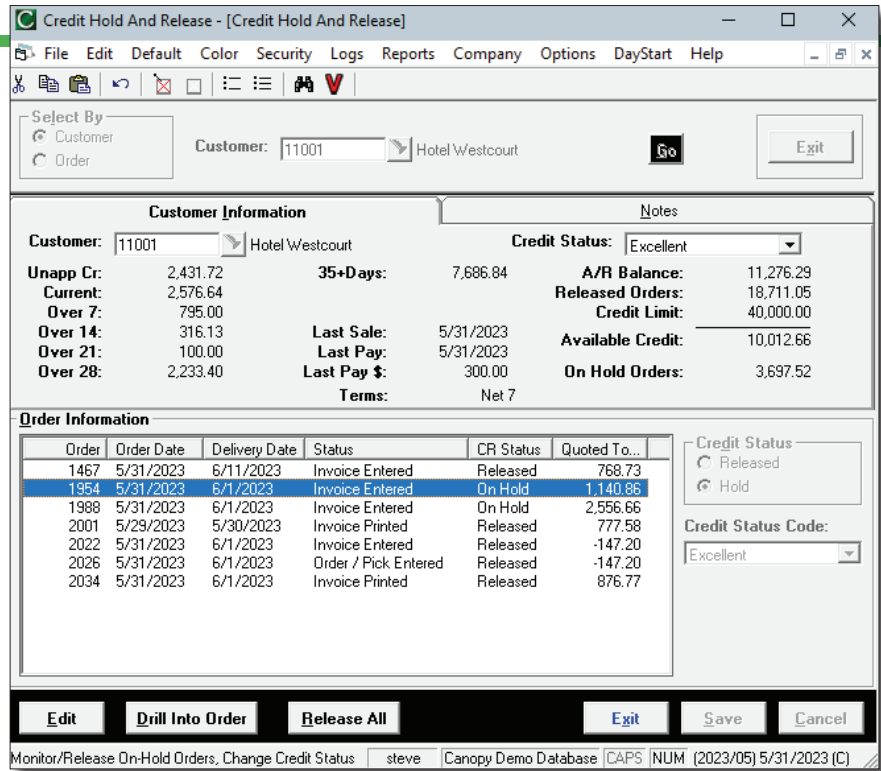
Credit Hold And Release - [Credit Hold And Release]

File Edit Default Color Security Logs Reports Company Options DayStart Help

Select By
Customer
Order

Customer: 11001 Hotel Westcourt

Go

Exit

Customer Information

Notes

Customer: 11001 Hotel Westcourt

Credit Status: Excellent

Unapp Cr: 2,431.72
Current: 2,576.64
Over 7: 795.00
Over 14: 316.13
Over 21: 100.00
Over 28: 2,233.40

35+Days: 7,686.84

Last Sale: 5/31/2023
Last Pay: 5/31/2023
Last Pay $: 300.00
Terms: Net 7

A/R Balance: 11,276.29
Released Orders: 18,711.05
Credit Limit: 40,000.00
Available Credit: 10,012.66
On Hold Orders: 3,697.52

Order Information

| Order | Order Date | Delivery Date | Status | CR Status | Quoted To... |
|---|---|---|---|---|---|
| 1467 | 5/31/2023 | 6/11/2023 | Invoice Entered | Released | 768.73 |
| 1954 | 5/31/2023 | 6/1/2023 | Invoice Entered | On Hold | 1,140.86 |
| 1988 | 5/31/2023 | 6/1/2023 | Invoice Entered | On Hold | 2,556.66 |
| 2001 | 5/29/2023 | 5/30/2023 | Invoice Printed | Released | 777.58 |
| 2022 | 5/31/2023 | 6/1/2023 | Invoice Entered | Released | -147.20 |
| 2026 | 5/31/2023 | 6/1/2023 | Order / Pick Entered | Released | -147.20 |
| 2034 | 5/31/2023 | 6/1/2023 | Invoice Printed | Released | 876.77 |

Credit Status
Released
Hold

Credit Status Code:
Excellent

Edit
Drill Into Order
Release All
Exit
Save
Cancel

Monitor/Release On-Hold Orders, Change Credit Status | steve | Canopy Demo Database | CAPS | NUM | (2023/05) 5/31/2023 (C)